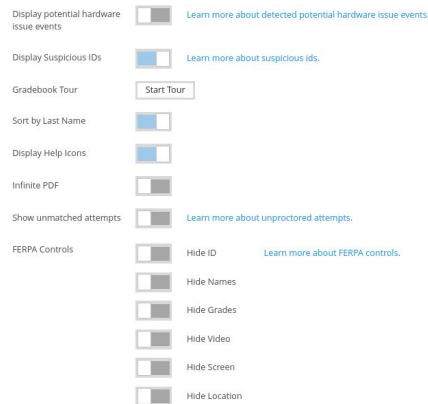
Display potential hardware issue events
Learn more about detected potential hardware issue events

Display Suspicious IDs
Learn more about suspicious ids.

Gradebook Tour
Start Tour

Sort by Last Name

Display Help Icons

Infinite PDF

Show unmatched attempts
Learn more about unproctored attempts.

FERPA Controls
Hide ID
Learn more about FERPA controls.
Hide Names
Hide Grades
Hide Video
Hide Screen
Hide Location